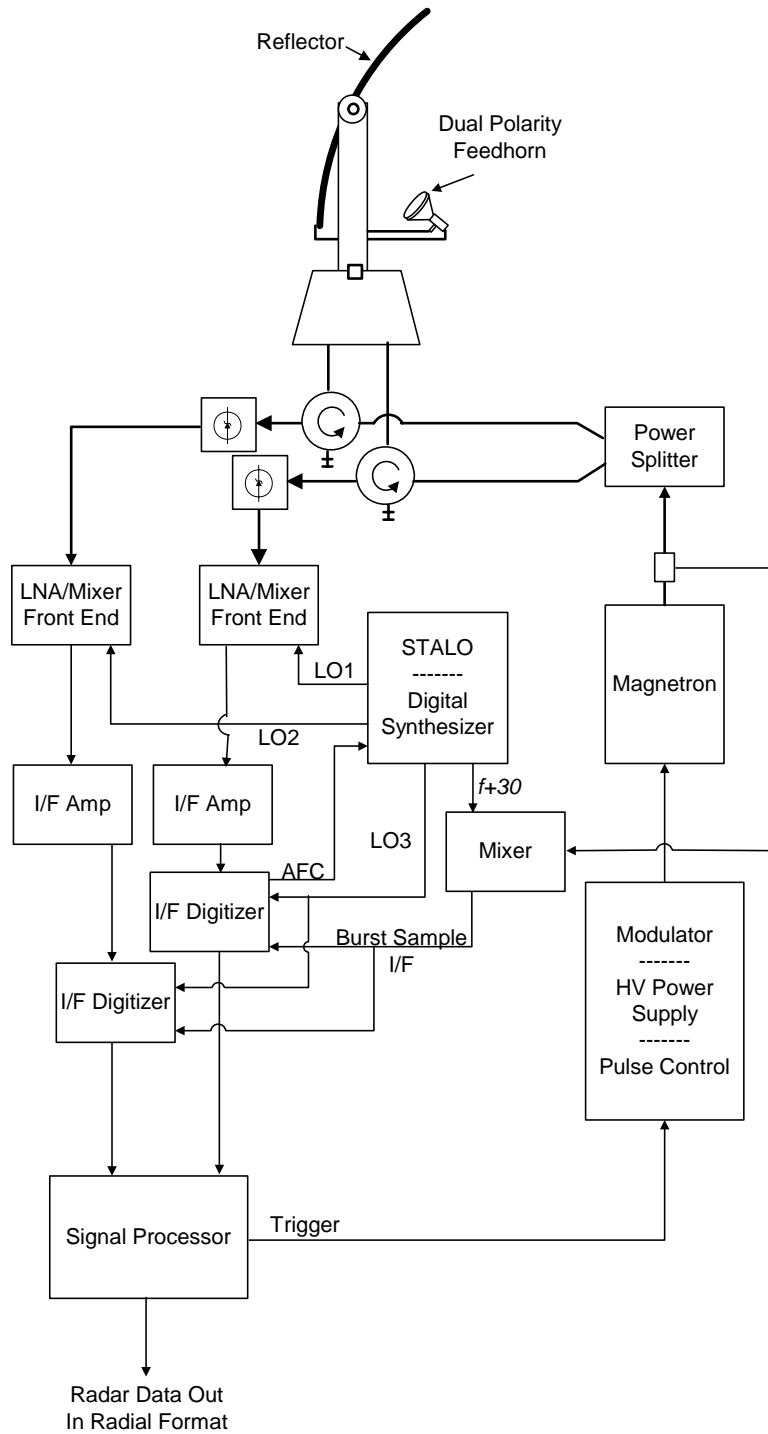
Reflector

Dual Polarity Feedhorn

Power Splitter

LNA/Mixer Front End

LNA/Mixer Front End

STALO
-------
Digital Synthesizer

LO1

LO2

Magnetron

I/F Amp

I/F Amp

$f+30$

LO3

Mixer

AFC

I/F Digitizer

Burst Sample I/F

I/F Digitizer

Modulator
-------
HV Power Supply
-------
Pulse Control

Signal Processor

Trigger

Radar Data Out In Radial Format